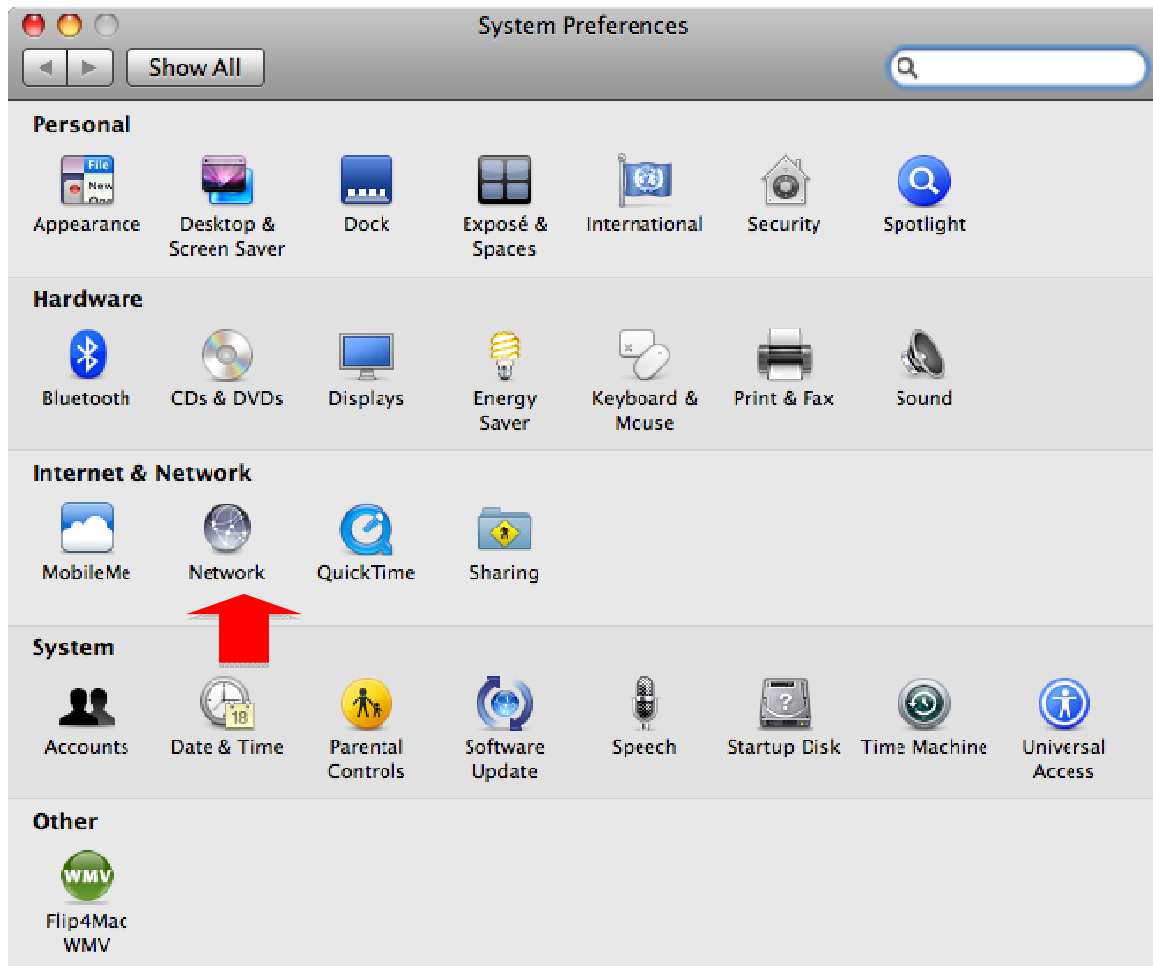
System Preferences

Show All

Personal

File New Ope

Appearance

Desktop & Screen Saver

Dock

Exposé & Spaces

International

Security

Spotlight

Hardware

Bluetooth

CDs & DVDs

Displays

Energy Saver

Keyboard & Mouse

Print & Fax

Sound

Internet & Network

MobileMe

Network

QuickTime

Sharing

System

Accounts

18

Date & Time

Parental Controls

Software Update

Speech

Startup Disk

Time Machine

Universal Access

Other

WMV

Flip4Mac WMV